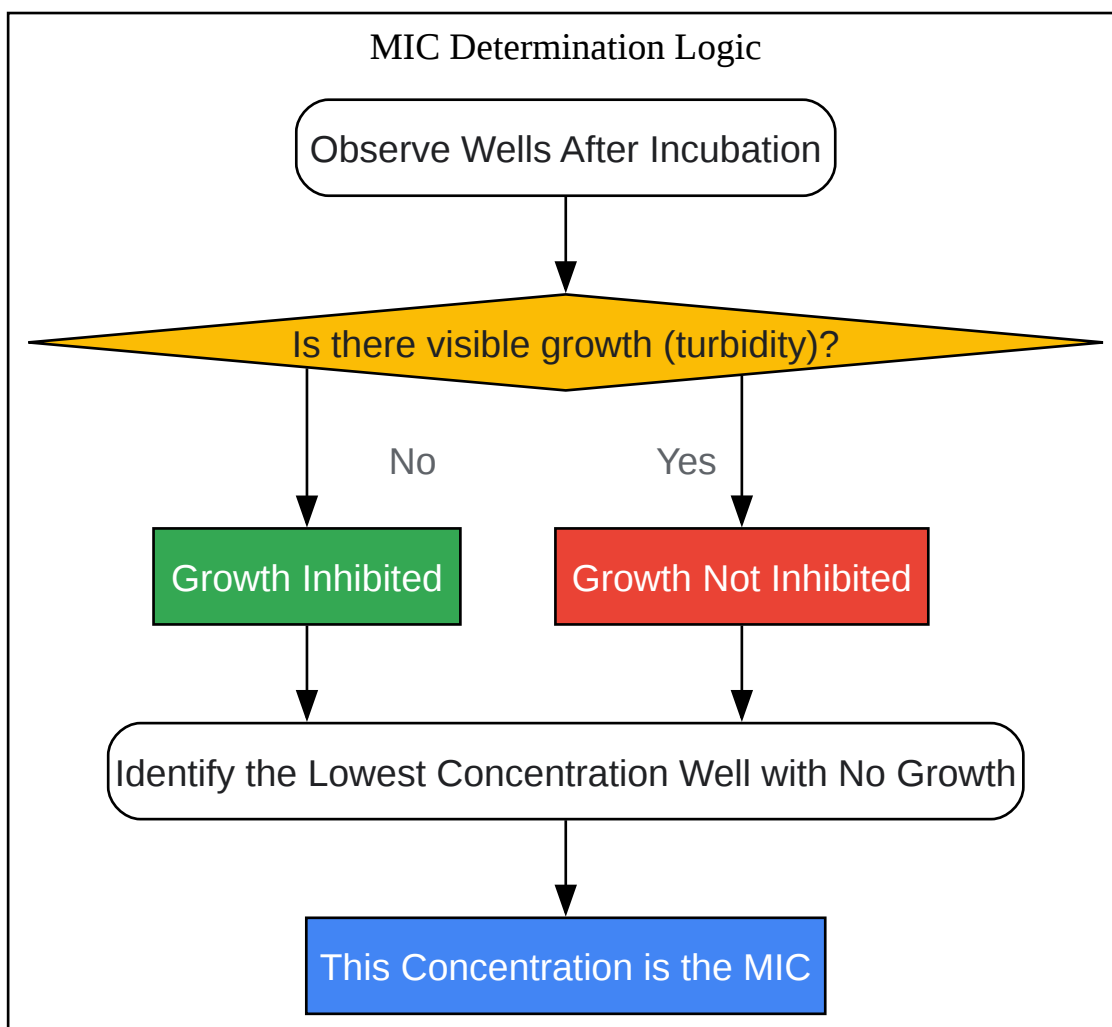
MIC Determination Logic

Observe Wells After Incubation

Is there visible growth (turbidity)?

No

Yes

Growth Inhibited

Growth Not Inhibited

Identify the Lowest Concentration Well with No Growth

This Concentration is the MIC